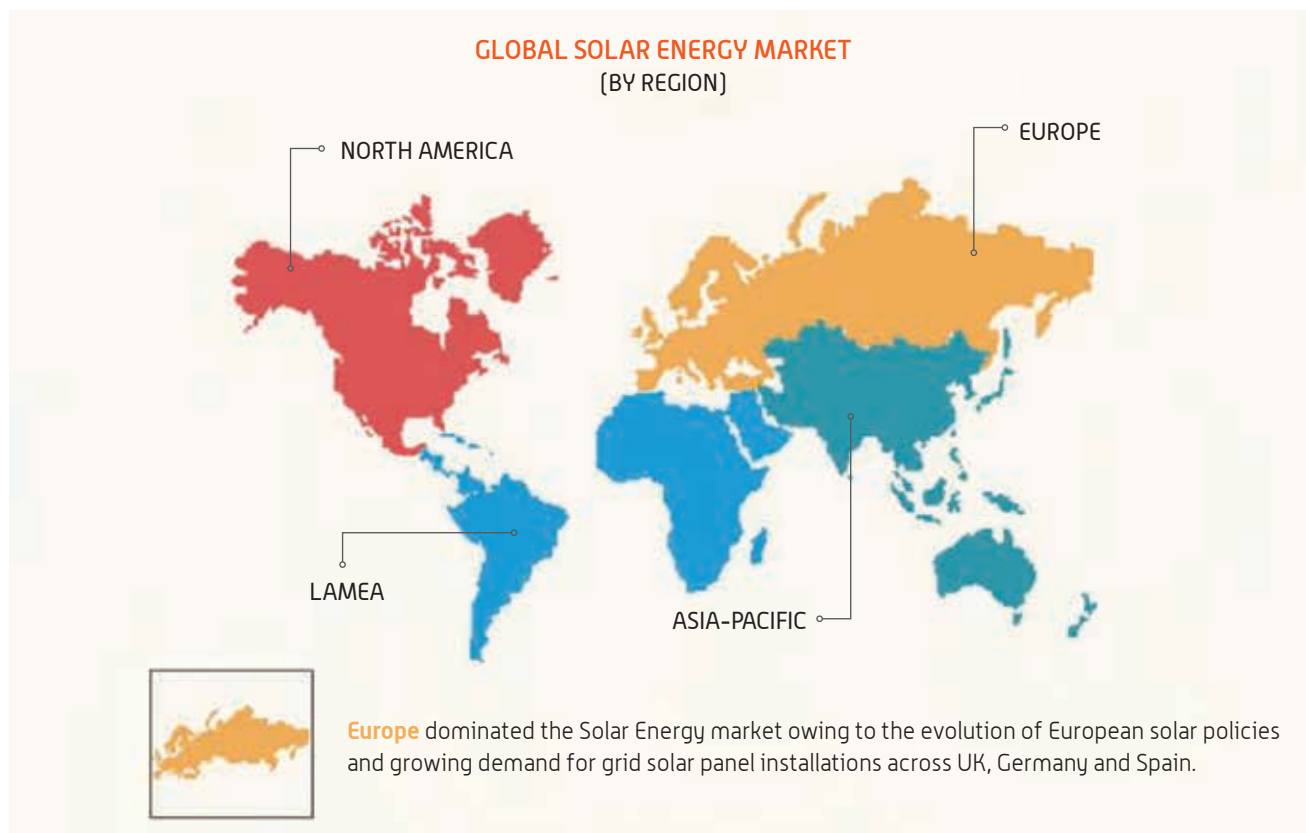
GLOBAL SOLAR ENERGY MARKET
(BY REGION)

NORTH AMERICA

EUROPE

LAMEA

ASIA-PACIFIC

Europe dominated the Solar Energy market owing to the evolution of European solar policies and growing demand for grid solar panel installations across UK, Germany and Spain.